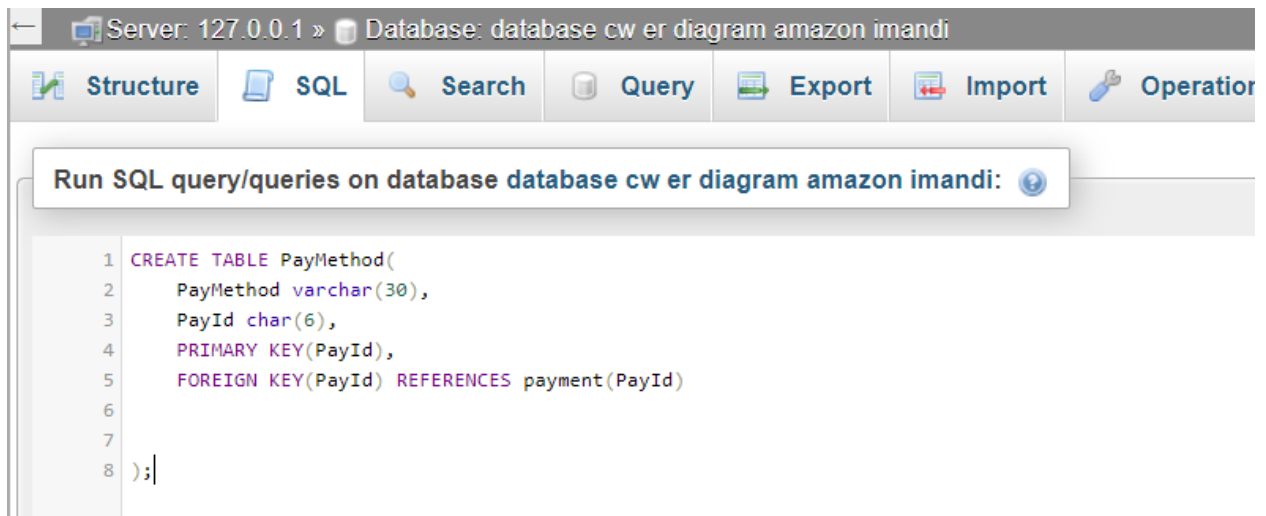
Server: 127.0.0.1 » Database: database cw er diagram amazon imandi

Structure SQL Search Query Export Import Operation

Run SQL query/queries on database database cw er diagram amazon imandi:

1 CREATE TABLE PayMethod(
2 PayMethod varchar(30),
3 PayId char(6),
4 PRIMARY KEY(PayId),
5 FOREIGN KEY(PayId) REFERENCES payment(PayId)
6
7
8 );